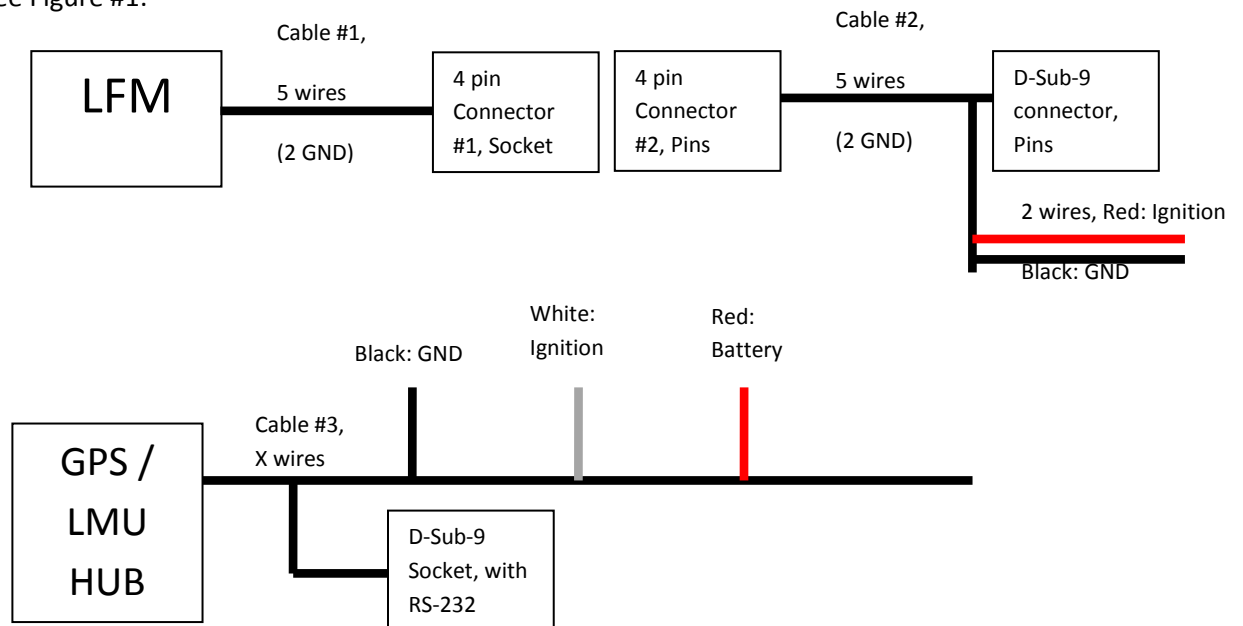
ee Figure #1:

LFM

Cable #1,

5 wires

(2 GND)

4 pin Connector #1, Socket

4 pin Connector #2, Pins

Cable #2,

5 wires

(2 GND)

D-Sub-9 connector, Pins

2 wires, Red: Ignition

Black: GND

Black: GND

White: Ignition

Red: Battery

GPS / LMU HUB

Cable #3, X wires

D-Sub-9 Socket, with RS-232